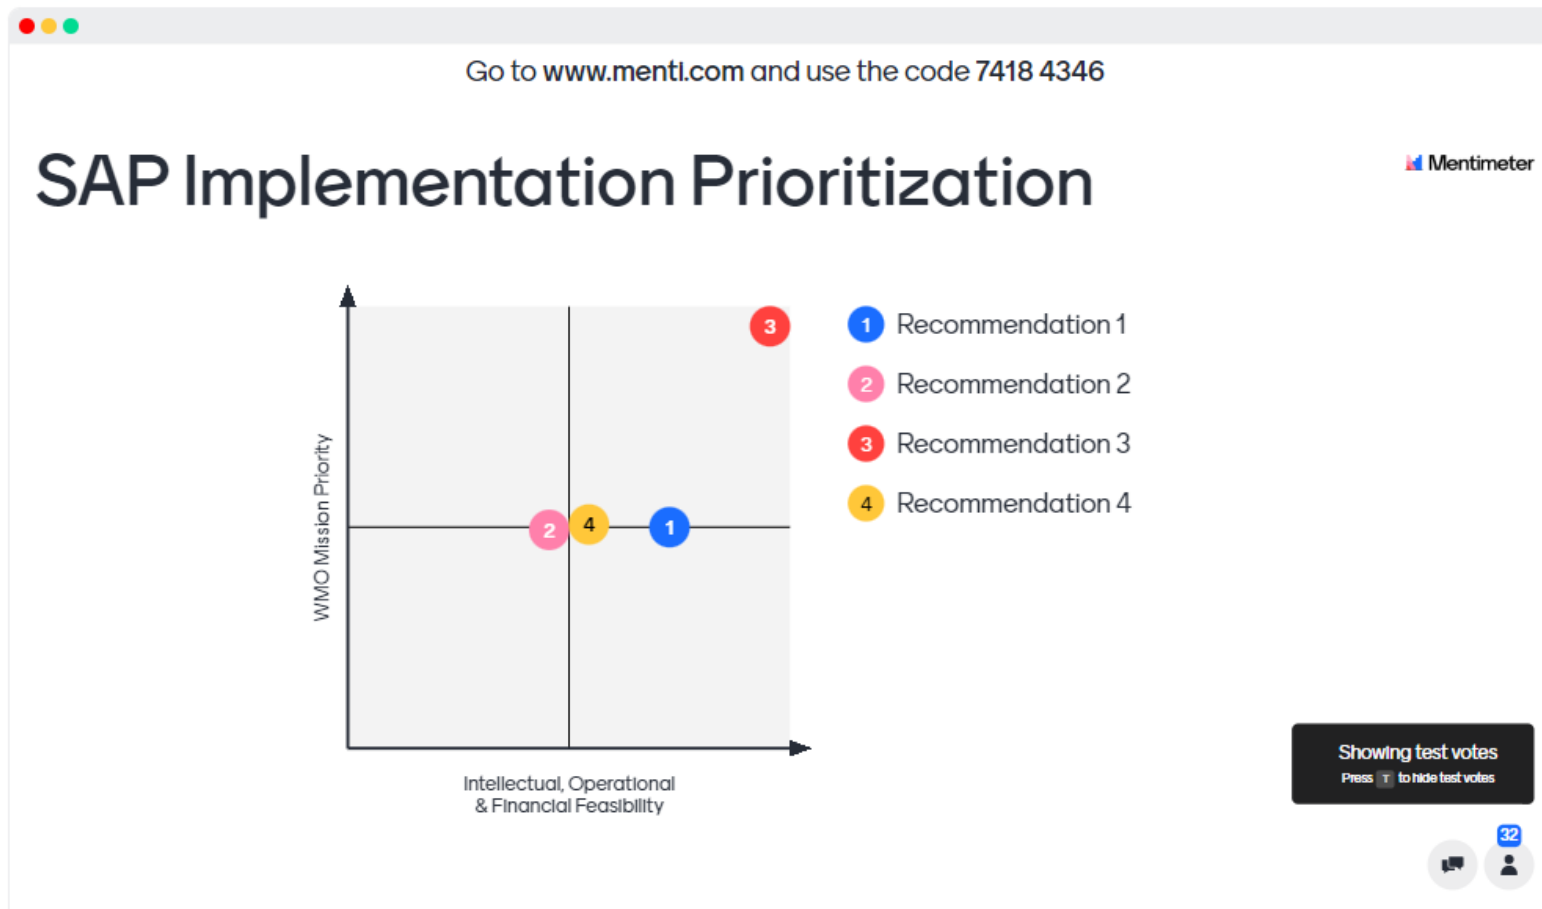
Go to www.menti.com and use the code 7418 4346

SAP Implementation Prioritization

Mentimeter

3

2 4 1

WMO Mission Priority

Intellectual, Operational & Financial Feasibility

1 Recommendation 1
2 Recommendation 2
3 Recommendation 3
4 Recommendation 4

Showing test votes
Press T to hide test votes

32